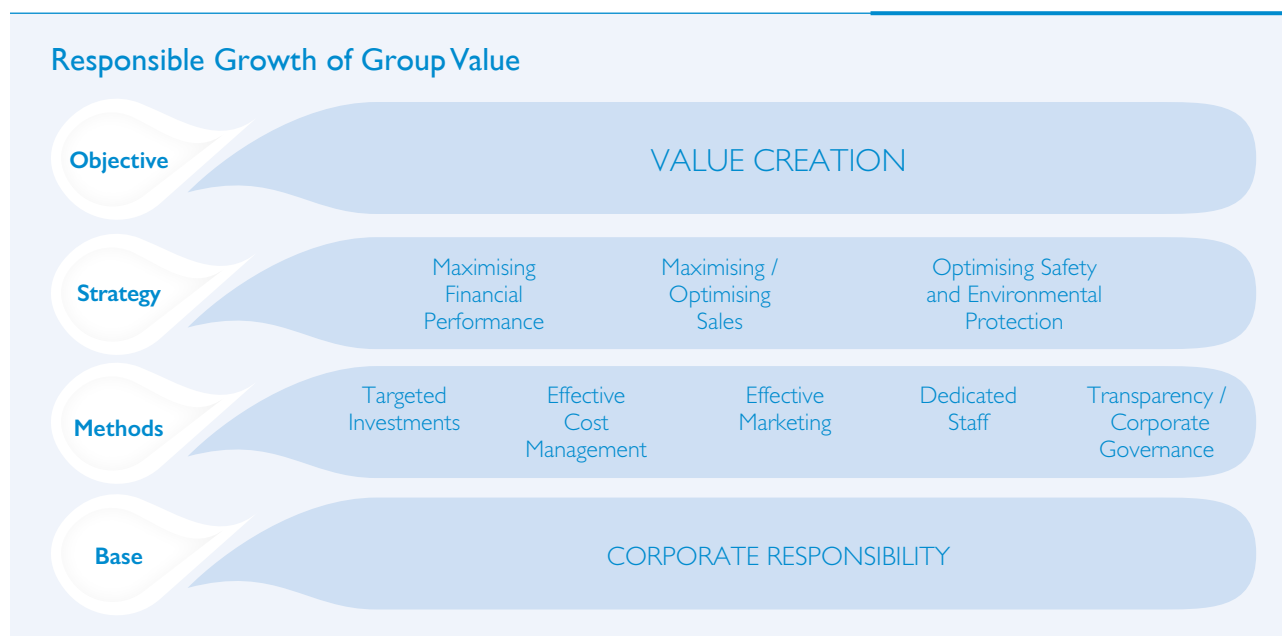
Responsible Growth of Group Value

Objective

VALUE CREATION

Strategy

Maximising Financial Performance

Maximising / Optimising Sales

Optimising Safety and Environmental Protection

Methods

Targeted Investments

Effective Cost Management

Effective Marketing

Dedicated Staff

Transparency / Corporate Governance

Base

CORPORATE RESPONSIBILITY